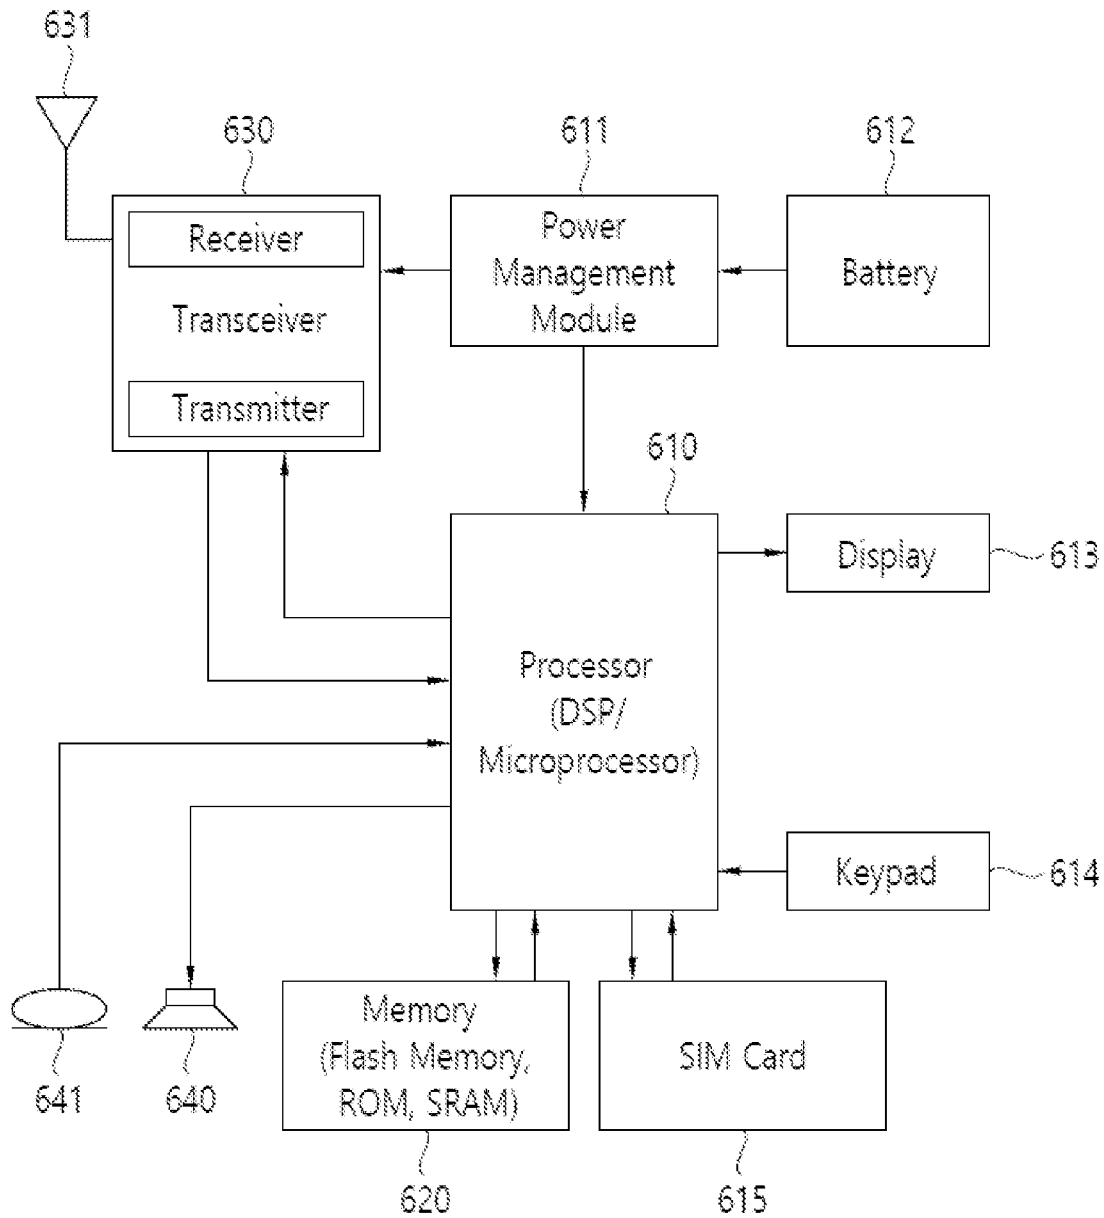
631

630

611

612

Receiver

Transceiver

Transmitter

Power Management Module

Battery

610

Display

613

Processor (DSP/ Microprocessor)

Keypad

614

641

640

Memory (Flash Memory, ROM, SRAM)

SIM Card

620

615